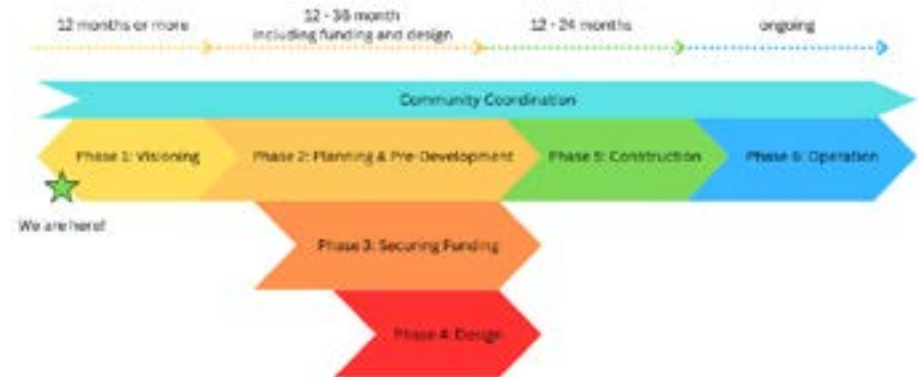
12 months or more

12 - 36 month including funding and design

12 - 24 months

ongoing

Community Coordination

Phase 1: Visioning

Phase 2: Planning & Pre-Development

Phase 5: Construction

Phase 6: Operation

We are here!

Phase 3: Securing Funding

Phase 4: Design